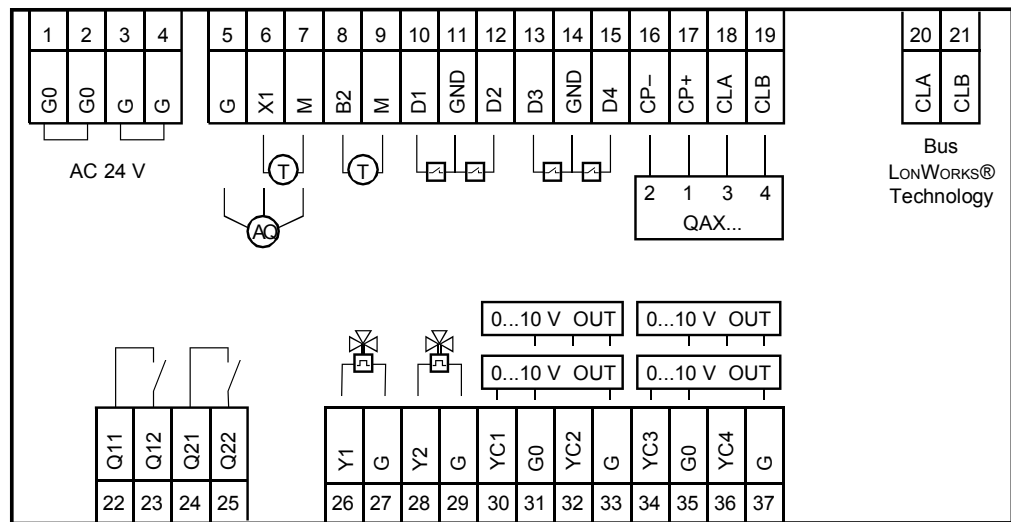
| 1 | 2 | 3 | 4 |
|---|---|---|---|
| G0 | G0 | G | G |

AC 24 V

| 5 | 6 | 7 | 8 | 9 | 10 | 11 | 12 | 13 | 14 | 15 | 16 | 17 | 18 | 19 |
|---|---|---|---|---|---|---|---|---|---|---|---|---|---|---|
| G | X1 | M | B2 | M | D1 | GND | D2 | D3 | GND | D4 | CP– | CP+ | CLA | CLB |

T

T

AQ

2 1 3 4
QAX...

| 20 | 21 |
|---|---|
| CLA | CLB |

Bus
LonWorks®
Technology

0...10 V OUT
0...10 V OUT
0...10 V OUT
0...10 V OUT

| Q11 | Q12 | Q21 | Q22 |
|---|---|---|---|
| 22 | 23 | 24 | 25 |

| Y1 | G | Y2 | G | YC1 | G0 | YC2 | G | YC3 | G0 | YC4 | G |
|---|---|---|---|---|---|---|---|---|---|---|---|
| 26 | 27 | 28 | 29 | 30 | 31 | 32 | 33 | 34 | 35 | 36 | 37 |